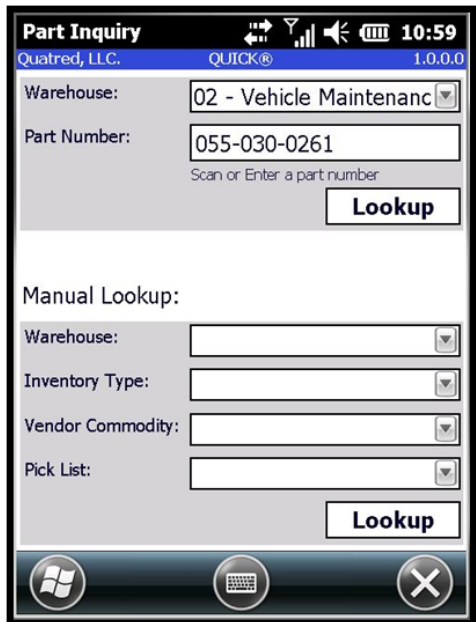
Part Inquiry 10:59
Quatred, LLC. QUICK® 1.0.0.0

Warehouse: 02 - Vehicle Maintenanc

Part Number: 055-030-0261

Scan or Enter a part number

Lookup

Manual Lookup:

Warehouse:

Inventory Type:

Vendor Commodity:

Pick List:

Lookup